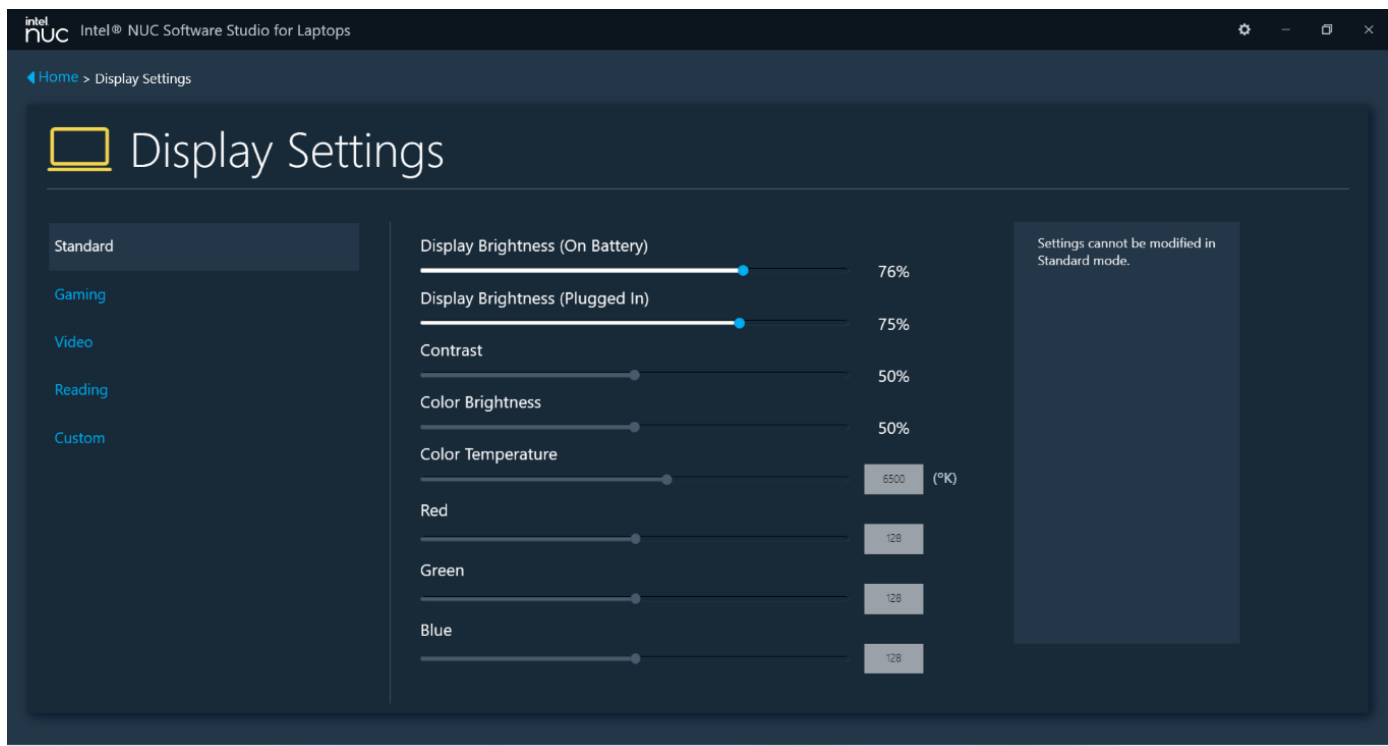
intel NUC Intel® NUC Software Studio for Laptops

Home > Display Settings

Display Settings

Standard

Gaming

Video

Reading

Custom

Display Brightness (On Battery)

76%

Display Brightness (Plugged In)

75%

Contrast

50%

Color Brightness

50%

Color Temperature

6500 (°K)

Red

128

Green

128

Blue

128

Settings cannot be modified in Standard mode.